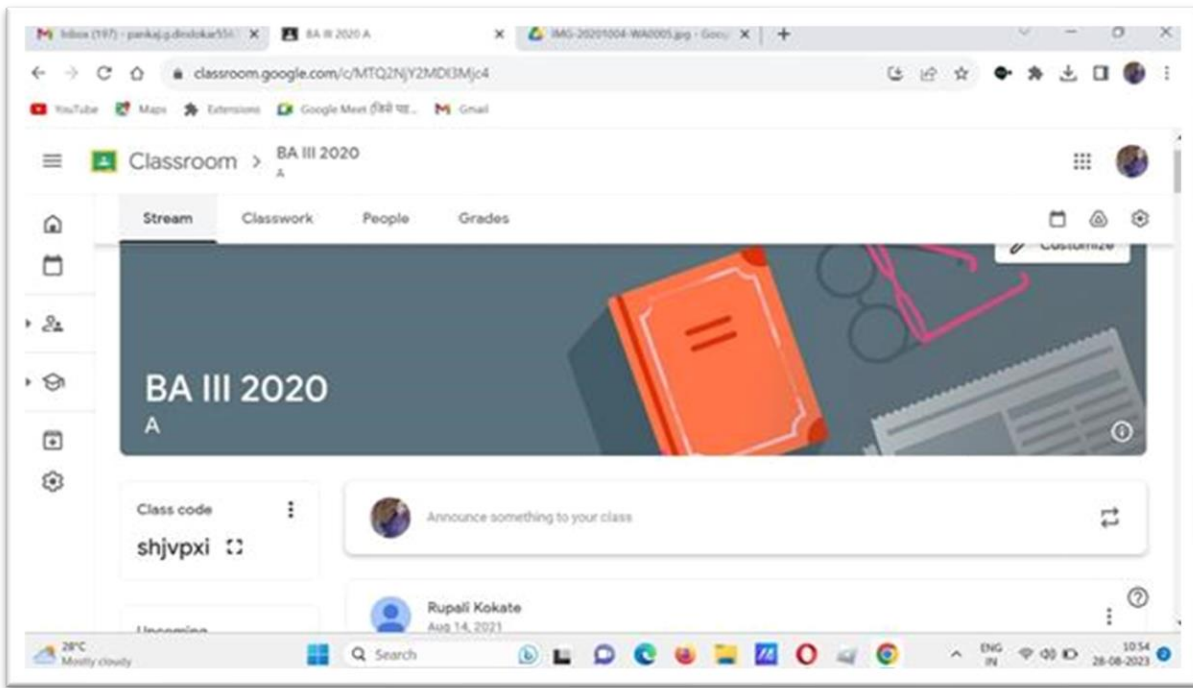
Inbox (197) - pankaj.g.dindokar55 ×
BA III 2020 A ×
IMG-20201004-WA0005.jpg - Goo ×
+

classroom.google.com/c/MTQ2NjY2MDI3Mjc4

YouTube Maps Extensions Google Meet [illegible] Gmail

Classroom > BA III 2020 A

Stream Classwork People Grades

Customize

BA III 2020
A

Class code
shjvpxi

Announce something to your class

Rupali Kokate
Aug 14, 2021

Upcoming

28°C
Mostly cloudy

Search

ENG IN
10:54
28-08-2023